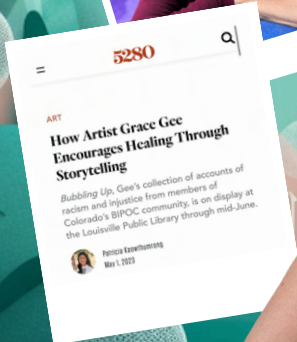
5280

ART

How Artist Grace Gee Encourages Healing Through Storytelling

Bubbling Up, Gee's collection of accounts of racism and injustice from members of Colorado's BIPOC community, is on display at the Louisville Public Library through mid-June.

Patricia Kaowthumrong
May 1, 2023